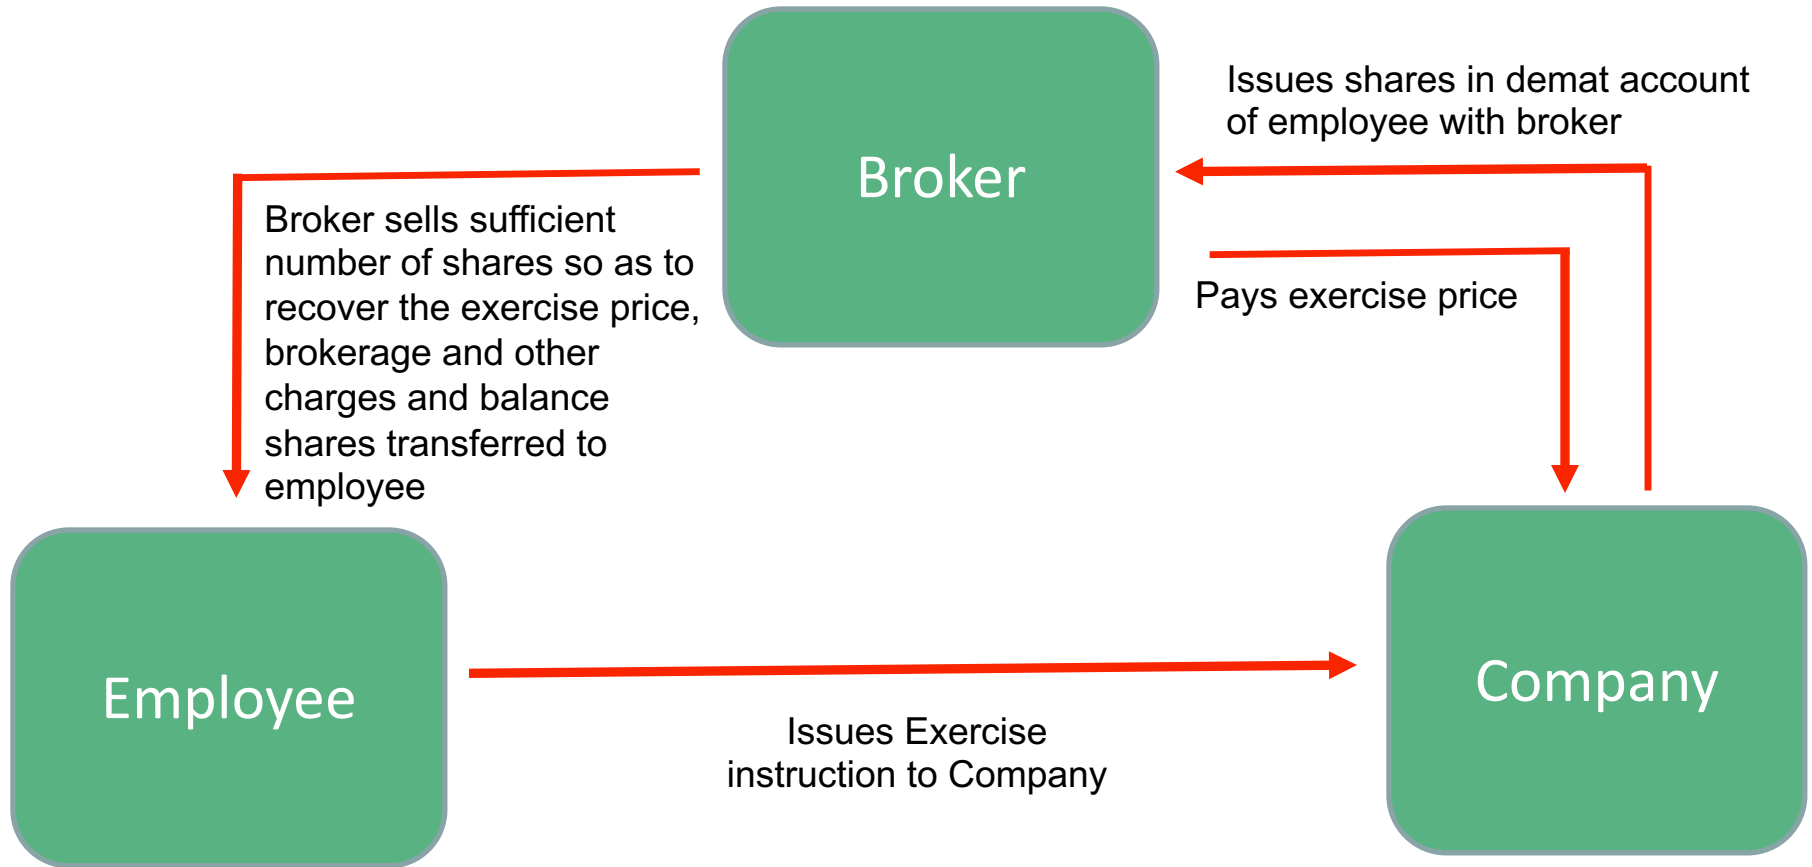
Broker

Issues shares in demat account of employee with broker

Broker sells sufficient number of shares so as to recover the exercise price, brokerage and other charges and balance shares transferred to employee

Pays exercise price

Employee

Company

Issues Exercise instruction to Company